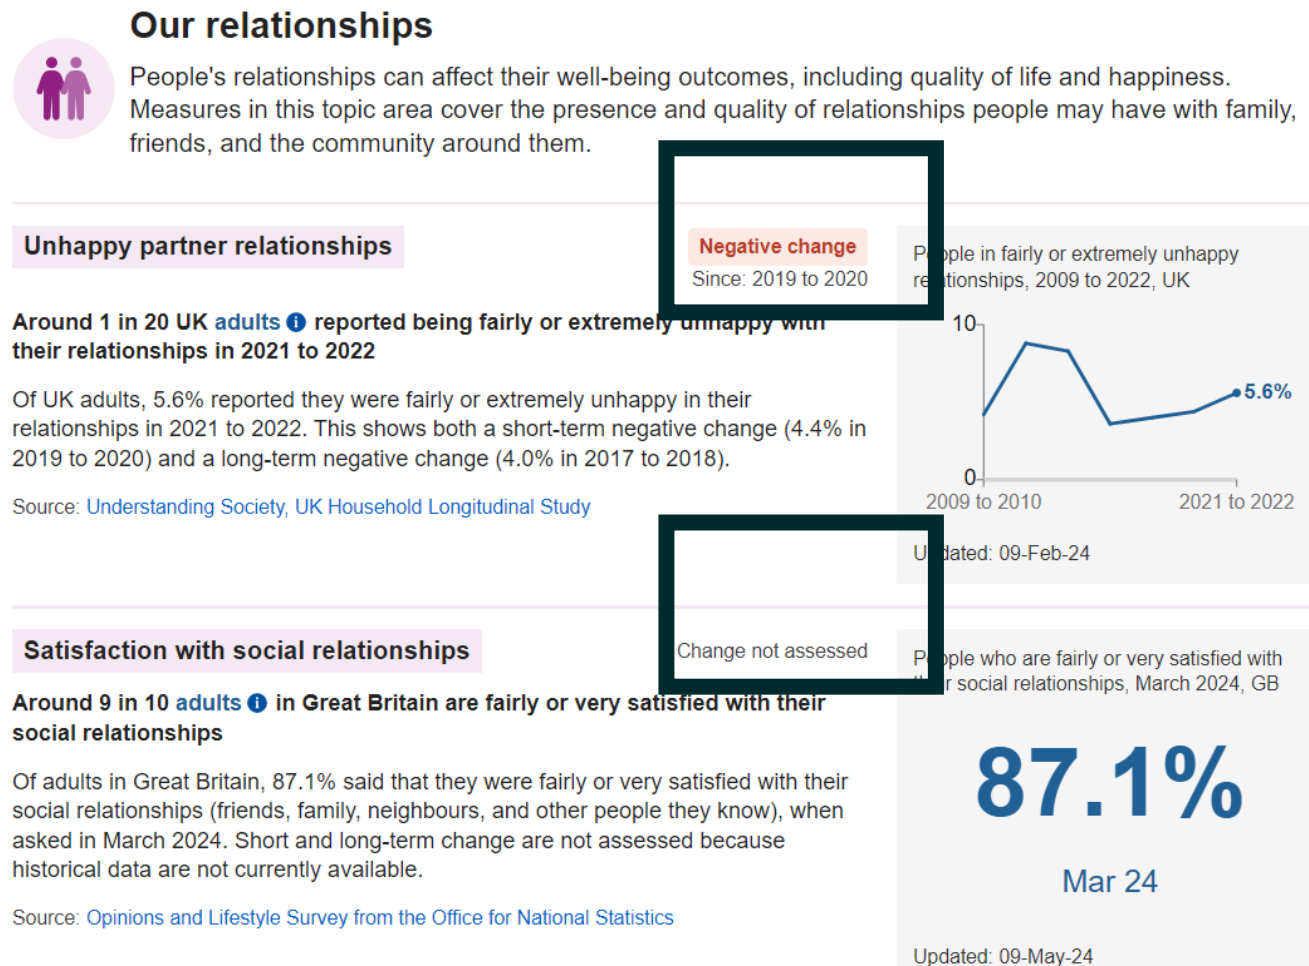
Our relationships

People's relationships can affect their well-being outcomes, including quality of life and happiness. Measures in this topic area cover the presence and quality of relationships people may have with family, friends, and the community around them.

Unhappy partner relationships

Negative change
Since: 2019 to 2020

P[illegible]ple in fairly or extremely unhappy re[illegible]tionships, 2009 to 2022, UK

Around 1 in 20 UK adults reported being fairly or extremely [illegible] their relationships in 2021 to 2022

Of UK adults, 5.6% reported they were fairly or extremely unhappy in their relationships in 2021 to 2022. This shows both a short-term negative change (4.4% in 2019 to 2020) and a long-term negative change (4.0% in 2017 to 2018).

Source: Understanding Society, UK Household Longitudinal Study

10
0
5.6%
2009 to 2010
2021 to 2022

U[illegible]dated: 09-Feb-24

Satisfaction with social relationships

Change not assessed

P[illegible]ple who are fairly or very satisfied with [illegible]r social relationships, March 2024, GB

Around 9 in 10 adults in Great Britain are fairly or very satisfied with their social relationships

Of adults in Great Britain, 87.1% said that they were fairly or very satisfied with their social relationships (friends, family, neighbours, and other people they know), when asked in March 2024. Short and long-term change are not assessed because historical data are not currently available.

Source: Opinions and Lifestyle Survey from the Office for National Statistics

87.1%

Mar 24

Updated: 09-May-24